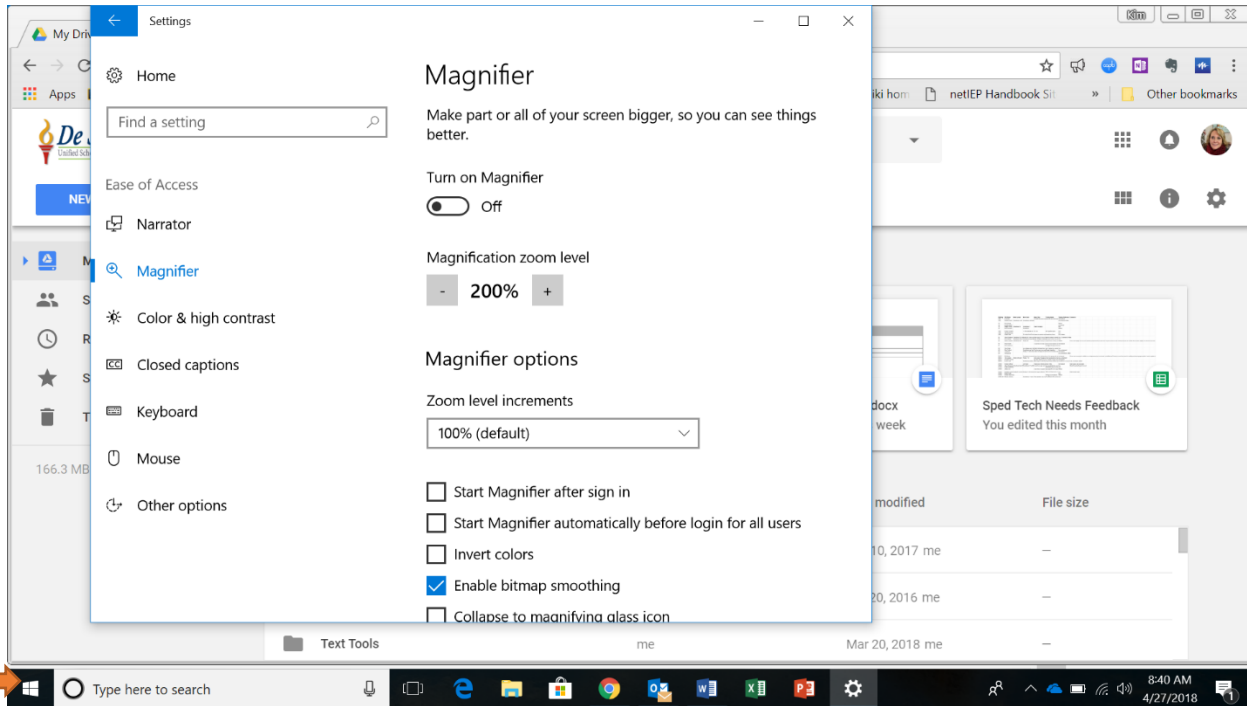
My Driv
Kim
Apps
iki hom
netIEP Handbook Sit
»
Other bookmarks
De
NEW
166.3 MB
Settings
Home
Find a setting
Ease of Access
Narrator
Magnifier
Color & high contrast
Closed captions
Keyboard
Mouse
Other options

Magnifier
Make part or all of your screen bigger, so you can see things better.

Turn on Magnifier
Off

Magnification zoom level
-
200%
+

Magnifier options
Zoom level increments
100% (default)

Start Magnifier after sign in
Start Magnifier automatically before login for all users
Invert colors
Enable bitmap smoothing
Collapse to magnifying glass icon

docx
week
Sped Tech Needs Feedback
You edited this month
modified
File size
10, 2017 me
—
20, 2016 me
—
Text Tools
me
Mar 20, 2018 me
—
Type here to search
8:40 AM
4/27/2018